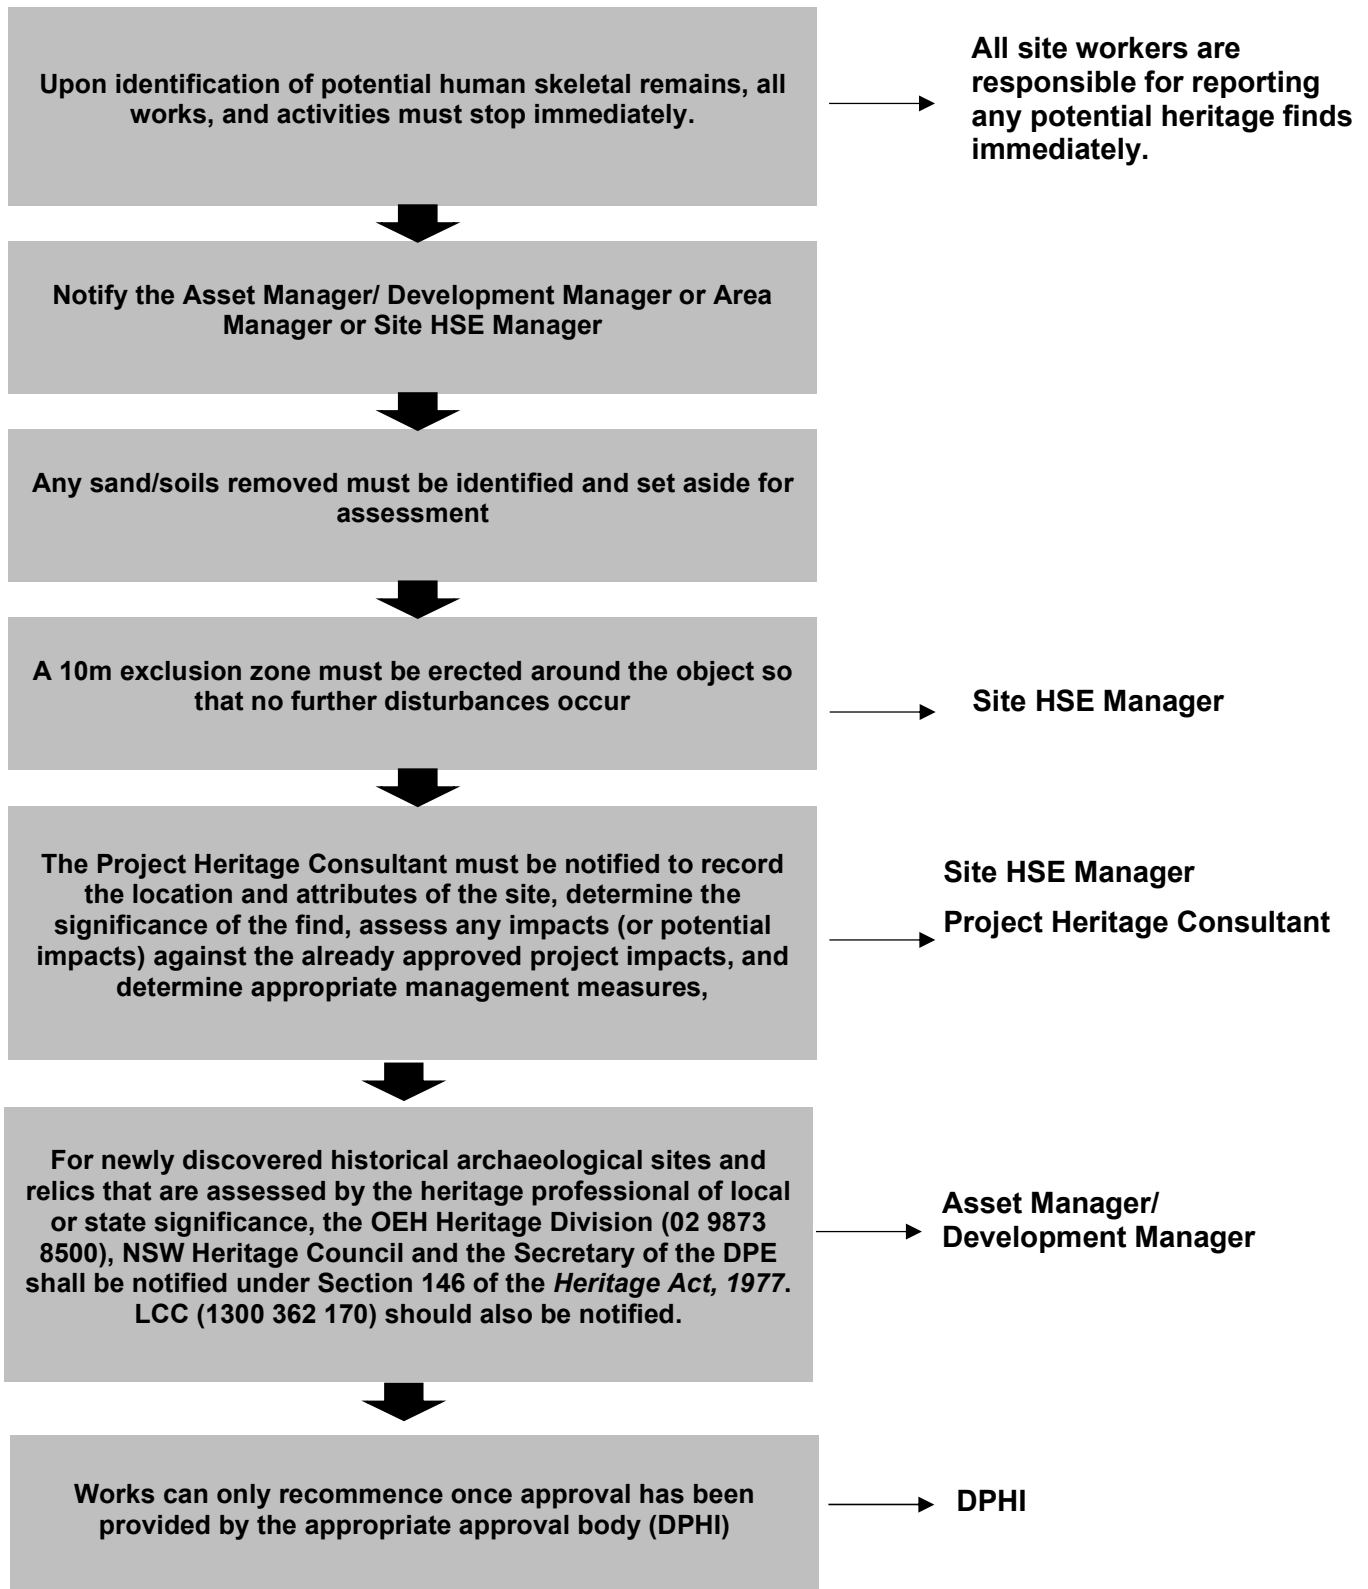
Upon identification of potential human skeletal remains, all works, and activities must stop immediately.

All site workers are responsible for reporting any potential heritage finds immediately.

Notify the Asset Manager/ Development Manager or Area Manager or Site HSE Manager

Any sand/soils removed must be identified and set aside for assessment

A 10m exclusion zone must be erected around the object so that no further disturbances occur

Site HSE Manager

The Project Heritage Consultant must be notified to record the location and attributes of the site, determine the significance of the find, assess any impacts (or potential impacts) against the already approved project impacts, and determine appropriate management measures,

Site HSE Manager

Project Heritage Consultant

For newly discovered historical archaeological sites and relics that are assessed by the heritage professional of local or state significance, the OEH Heritage Division (02 9873 8500), NSW Heritage Council and the Secretary of the DPE shall be notified under Section 146 of the *Heritage Act, 1977*. LCC (1300 362 170) should also be notified.

Asset Manager/ Development Manager

Works can only recommence once approval has been provided by the appropriate approval body (DPHI)

DPHI